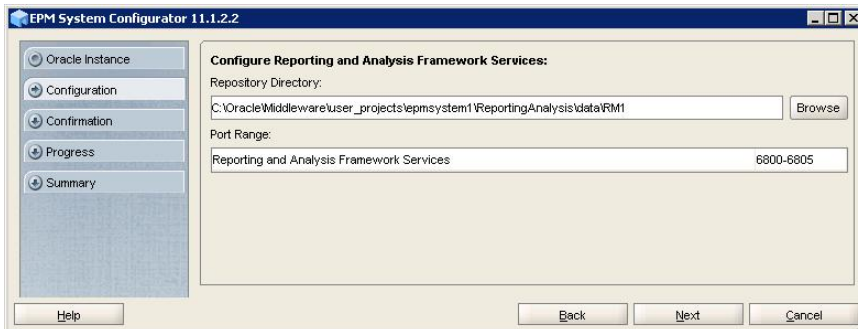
EPM System Configurator 11.1.2.2

Oracle Instance
Configuration
Confirmation
Progress
Summary

Configure Reporting and Analysis Framework Services:
Repository Directory:
C:\Oracle\Middleware\user_projects\epmsystem1\ReportingAnalysis\data\RM1
Browse
Port Range:

| Reporting and Analysis Framework Services | 6800-6805 |
|---|---|

Help
Back
Next
Cancel